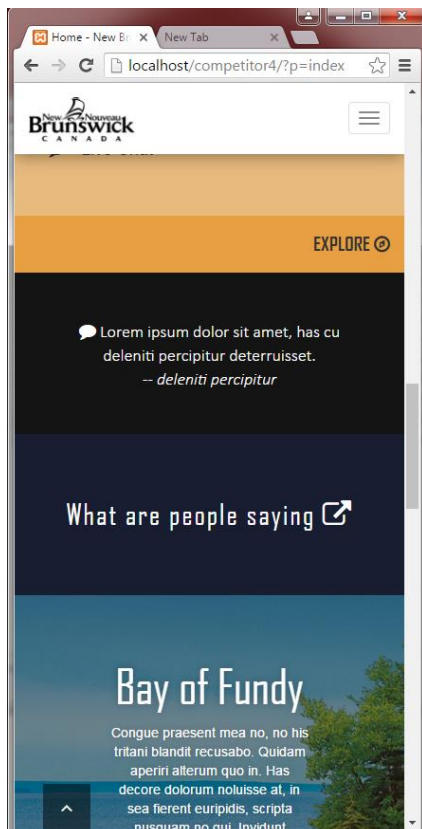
Home - New Br ×
New Tab ×
localhost/competitor4/?p=index

New Nouveau Brunswick C A N A D A

EXPLORE

Lorem ipsum dolor sit amet, has cu deleniti percipitur deterruisset.
-- deleniti percipitur

What are people saying

Bay of Fundy

Congue praesent mea no, no his tritani blandit recusabo. Quidam aperiri alterum quo in. Has decore dolorum noluisse at, in sea fierent euripidis, scripta nusquam no qui. Invidunt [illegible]